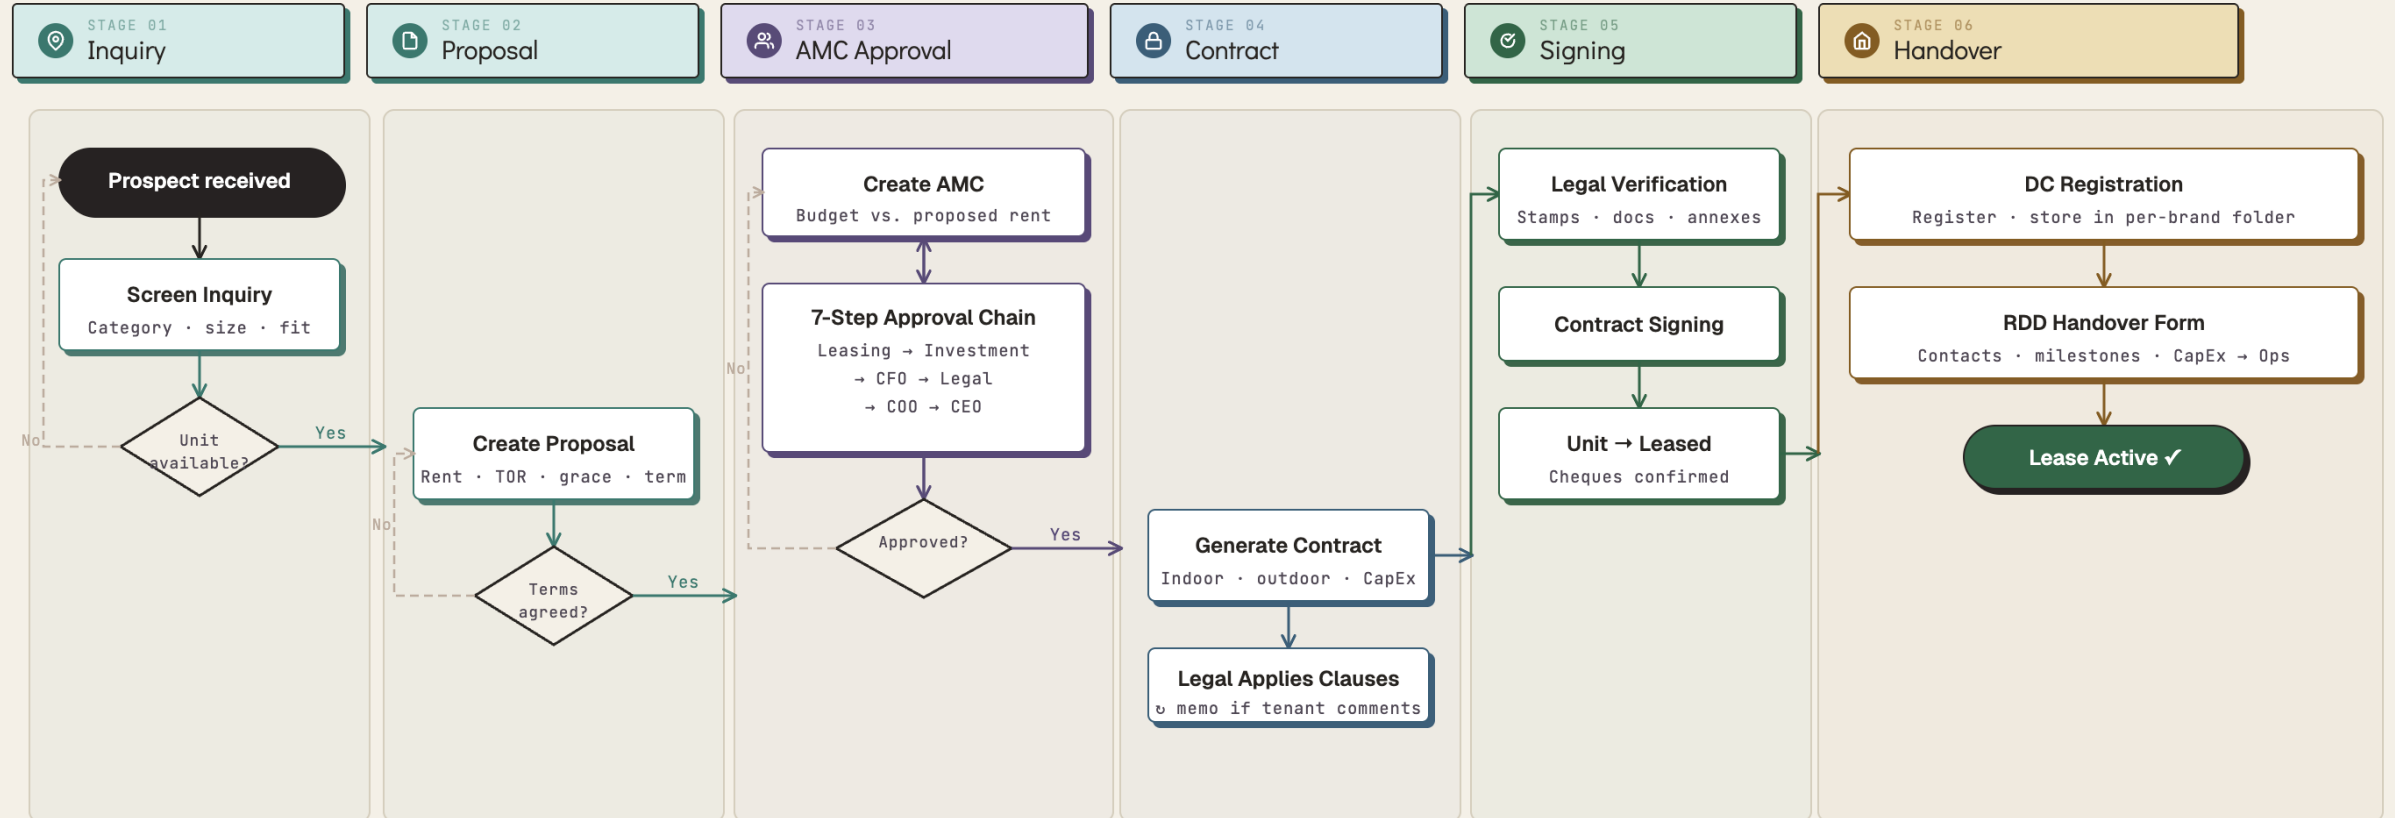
STAGE 01
Inquiry

STAGE 02
Proposal

STAGE 03
AMC Approval

STAGE 04
Contract

STAGE 05
Signing

STAGE 06
Handover

Prospect received

Screen Inquiry
Category · size · fit

No

Unit available?

Yes

Create Proposal
Rent · TOR · grace · term

No

Terms agreed?

Yes

Create AMC
Budget vs. proposed rent

7-Step Approval Chain
Leasing → Investment → CFO → Legal → COO → CEO

No

Approved?

Yes

Generate Contract
Indoor · outdoor · CapEx

Legal Applies Clauses
↻ memo if tenant comments

Legal Verification
Stamps · docs · annexes

Contract Signing

Unit → Leased
Cheques confirmed

DC Registration
Register · store in per-brand folder

RDD Handover Form
Contacts · milestones · CapEx → Ops

Lease Active ✓